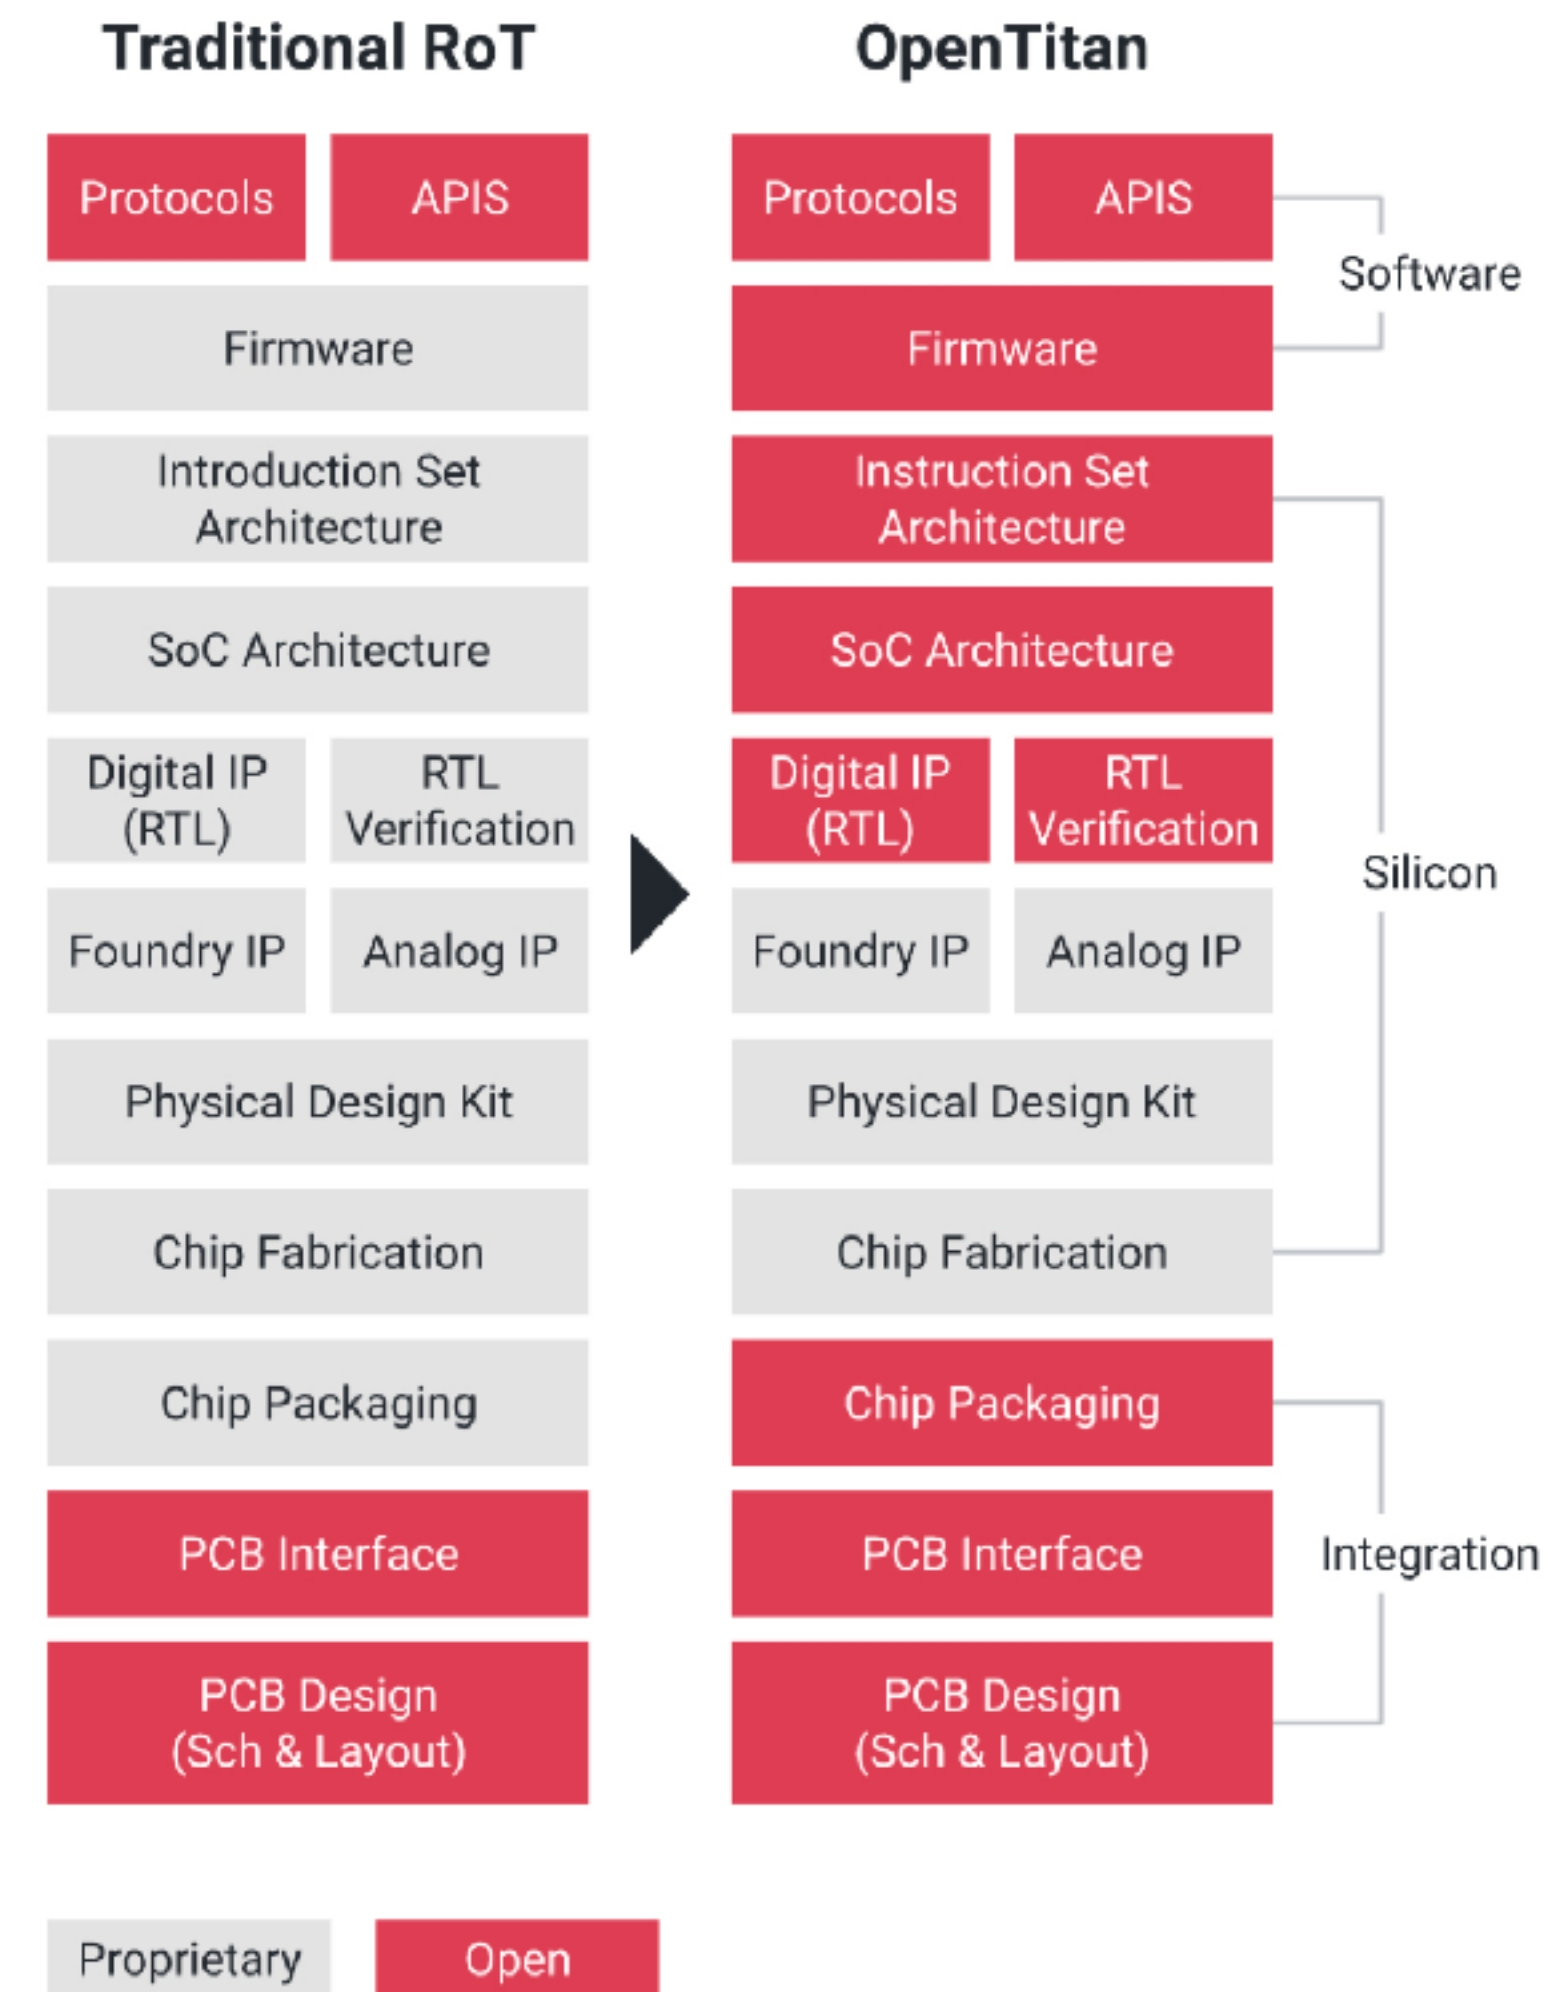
Traditional RoT

Protocols
APIS
Firmware
Introduction Set Architecture
SoC Architecture
Digital IP (RTL)
RTL Verification
Foundry IP
Analog IP
Physical Design Kit
Chip Fabrication
Chip Packaging
PCB Interface
PCB Design (Sch & Layout)

OpenTitan

Protocols
APIS
Firmware
Instruction Set Architecture
SoC Architecture
Digital IP (RTL)
RTL Verification
Foundry IP
Analog IP
Physical Design Kit
Chip Fabrication
Chip Packaging
PCB Interface
PCB Design (Sch & Layout)

Software
Silicon
Integration

Proprietary
Open